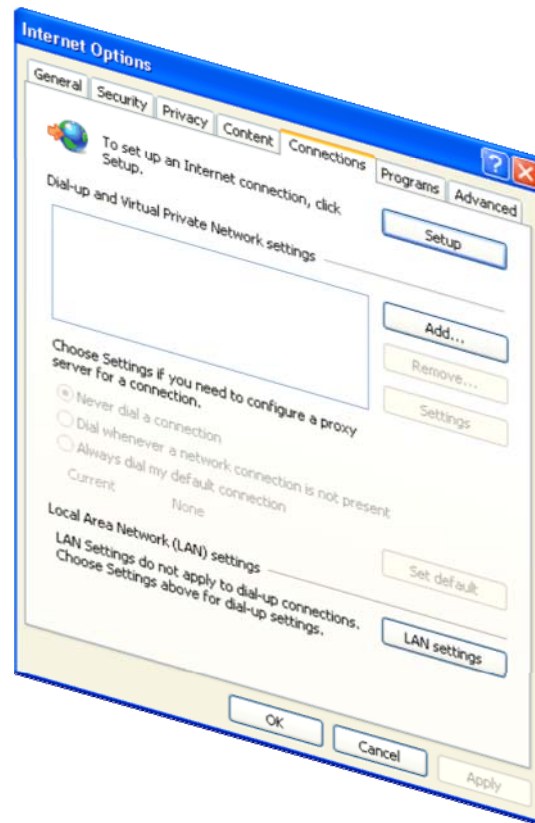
Internet Options

?

General
Security
Privacy
Content
Connections
Programs
Advanced

To set up an Internet connection, click Setup.

Setup

Dial-up and Virtual Private Network settings

Add...

Remove...

Settings

Choose Settings if you need to configure a proxy server for a connection.

Never dial a connection
Dial whenever a network connection is not present
Always dial my default connection

Current None

Set default

Local Area Network (LAN) settings

LAN Settings do not apply to dial-up connections. Choose Settings above for dial-up settings.

LAN settings

OK
Cancel
Apply